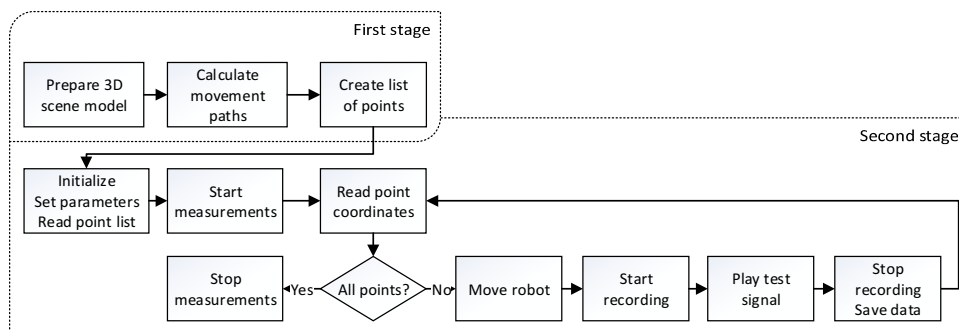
First stage

Prepare 3D scene model

Calculate movement paths

Create list of points

Second stage

Initialize
Set parameters
Read point list

Start measurements

Read point coordinates

Stop measurements

Yes

All points?

No

Move robot

Start recording

Play test signal

Stop recording
Save data